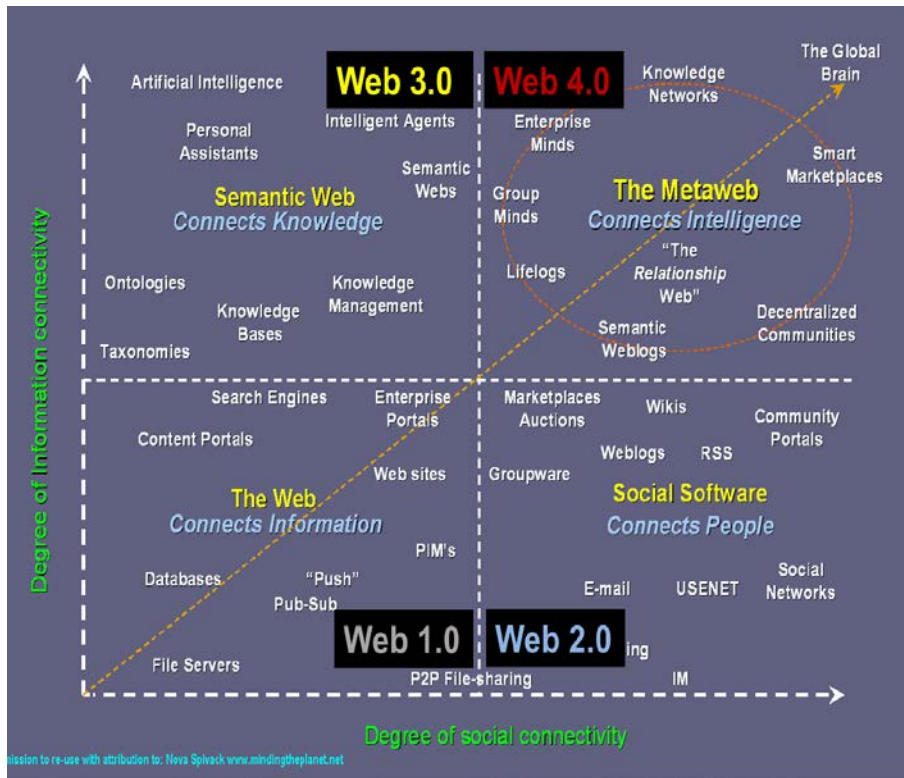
Web 3.0

Web 4.0

Artificial Intelligence

Intelligent Agents

Knowledge Networks

The Global Brain

Personal Assistants

Enterprise Minds

Semantic Webs

Smart Marketplaces

Semantic Web
Connects Knowledge

Group Minds

The Metaweb
Connects Intelligence

"The Relationship Web"

Lifelogs

Ontologies

Knowledge Management

Knowledge Bases

Decentralized Communities

Semantic Weblogs

Taxonomies

Search Engines

Enterprise Portals

Marketplaces Auctions

Wikis

Community Portals

Content Portals

Weblogs

RSS

Web sites

Groupware

The Web
Connects Information

Social Software
Connects People

PIM's

Databases

"Push"

E-mail

USENET

Social Networks

Pub-Sub

Web 1.0

Web 2.0

ing

File Servers

P2P File-sharing

IM

Degree of Information connectivity

Degree of social connectivity

nission to re-use with attribution to: Nova Spivack www.mindingtheplanet.net